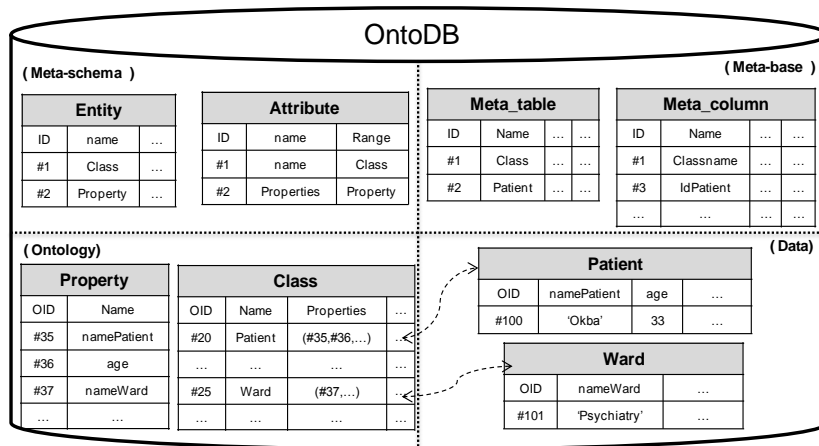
OntoDB

( Meta-schema )

| Entity | | |
|---|---|---|
| ID | name | … |
| #1 | Class | … |
| #2 | Property | … |

| Attribute | | |
|---|---|---|
| ID | name | Range |
| #1 | name | Class |
| #2 | Properties | Property |

( Meta-base )

| Meta_table | | | |
|---|---|---|---|
| ID | Name | … | … |
| #1 | Class | … | … |
| #2 | Patient | … | … |

| Meta_column | | | |
|---|---|---|---|
| ID | Name | … | … |
| #1 | Classname | … | … |
| #3 | IdPatient | … | … |
| … | … | … | … |

( Ontology)

| Property | |
|---|---|
| OID | Name |
| #35 | namePatient |
| #36 | age |
| #37 | nameWard |
| … | … |

| Class | | | |
|---|---|---|---|
| OID | Name | Properties | … |
| #20 | Patient | (#35,#36,…) | … |
| … | … | … | … |
| #25 | Ward | (#37,…) | … |
| … | … | … | … |

( Data)

| Patient | | | |
|---|---|---|---|
| OID | namePatient | age | … |
| #100 | 'Okba' | 33 | … |

| Ward | | |
|---|---|---|
| OID | nameWard | … |
| #101 | 'Psychiatry' | … |